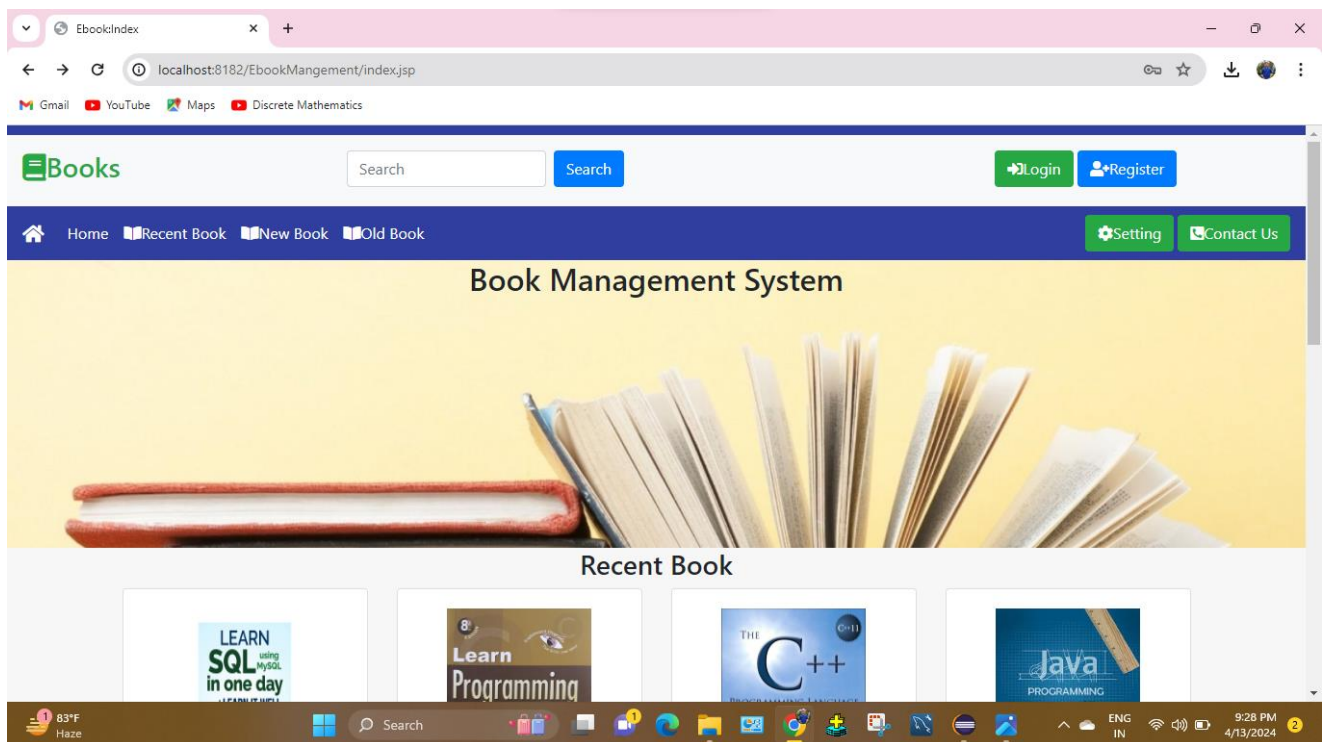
Ebook:Index

localhost:8182/EbookMangement/index.jsp

Gmail YouTube Maps Discrete Mathematics

Books

Search

Search

Login Register

Home Recent Book New Book Old Book

Setting Contact Us

Book Management System

Recent Book

LEARN SQL using MySQL in one day

8 Learn Programming

THE C++ C++11

Java PROGRAMMING

83°F Haze

Search

ENG IN

9:28 PM 4/13/2024